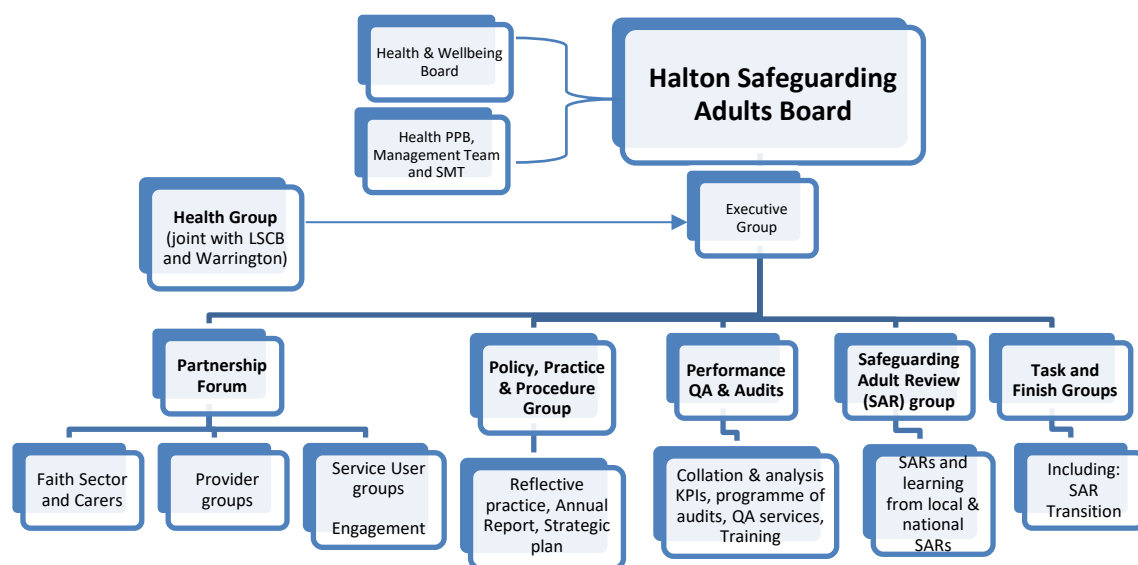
Health & Wellbeing Board

Health PPB, Management Team and SMT

Halton Safeguarding Adults Board

Health Group (joint with LSCB and Warrington)

Executive Group

Partnership Forum

Faith Sector and Carers

Provider groups

Service User groups

Engagement

Policy, Practice & Procedure Group

Reflective practice, Annual Report, Strategic plan

Performance QA & Audits

Collation & analysis KPIs, programme of audits, QA services, Training

Safeguarding Adult Review (SAR) group

SARs and learning from local & national SARs

Task and Finish Groups

Including: SAR Transition